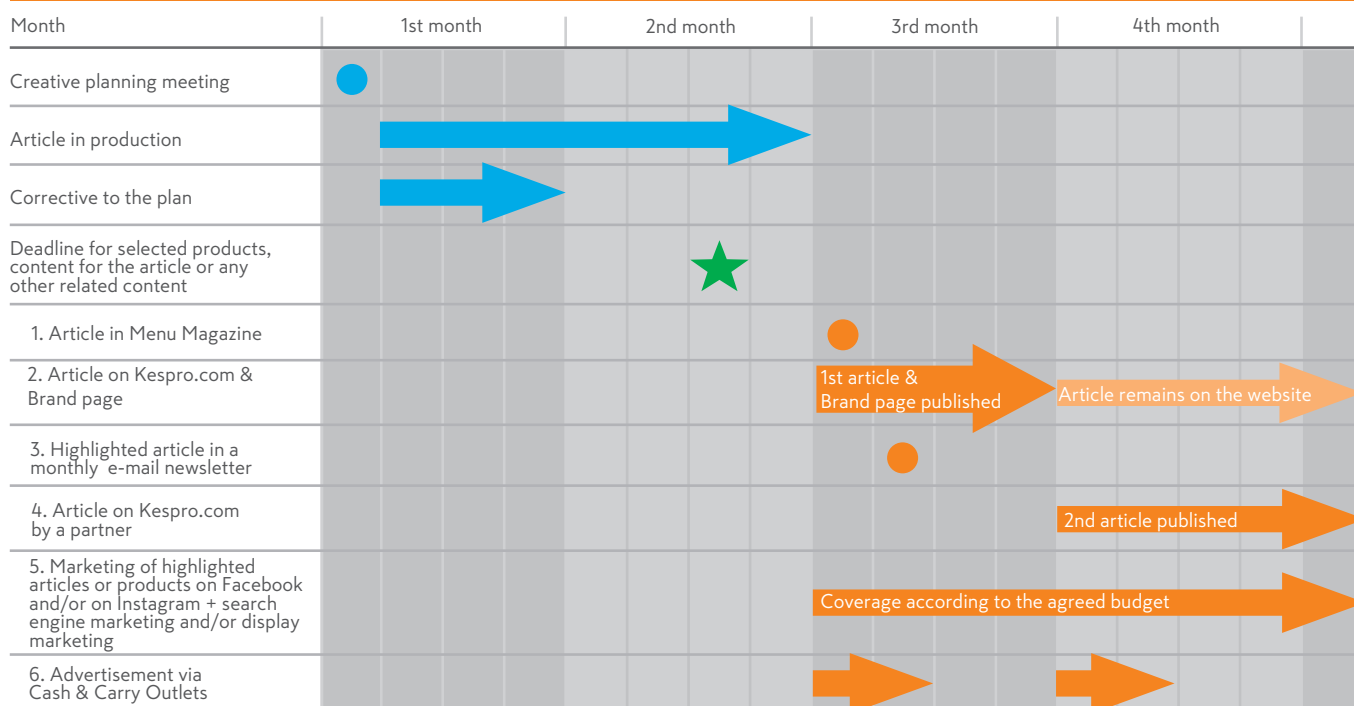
| Month | 1st month | 2nd month | 3rd month | 4th month |
|---|---|---|---|---|
| Creative planning meeting | | | | |
| Article in production | | | | |
| Corrective to the plan | | | | |
| Deadline for selected products, content for the article or any other related content | | | | |
| 1. Article in Menu Magazine | | | | |
| 2. Article on Kespro.com & Brand page | | | 1st article & Brand page published | Article remains on the website |
| 3. Highlighted article in a monthly e-mail newsletter | | | | |
| 4. Article on Kespro.com by a partner | | | | 2nd article published |
| 5. Marketing of highlighted articles or products on Facebook and/or on Instagram + search engine marketing and/or display marketing | | | Coverage according to the agreed budget | |
| 6. Advertisement via Cash & Carry Outlets | | | | |